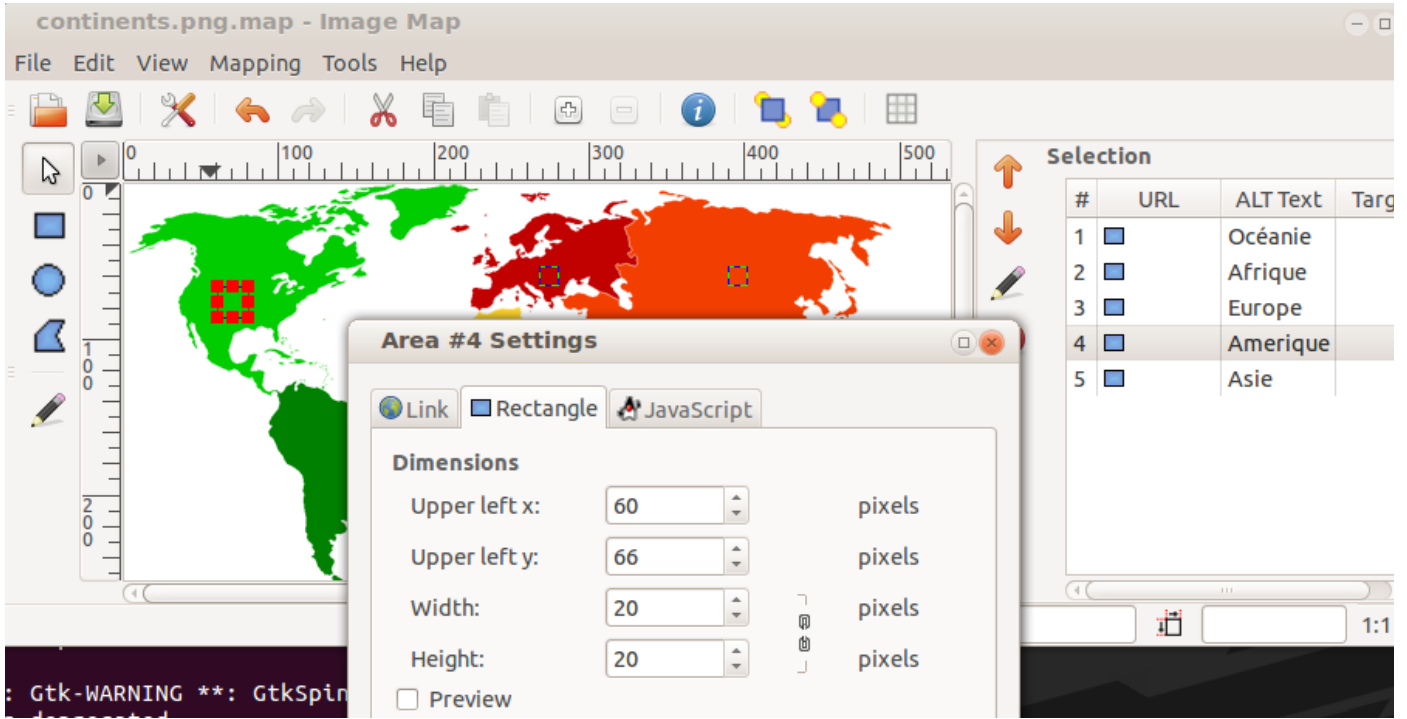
continents.png.map - Image Map

File Edit View Mapping Tools Help

0 100 200 300 400 500

0

100

200

Selection

| # | URL | ALT Text | Targ |
|---|---|---|---|
| 1 | | Océanie | |
| 2 | | Afrique | |
| 3 | | Europe | |
| 4 | | Amerique | |
| 5 | | Asie | |

Area #4 Settings

Link Rectangle JavaScript

Dimensions

Upper left x: 60 pixels

Upper left y: 66 pixels

Width: 20 pixels

Height: 20 pixels

Preview

1:1

: Gtk-WARNING **: GtkSpin
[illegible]